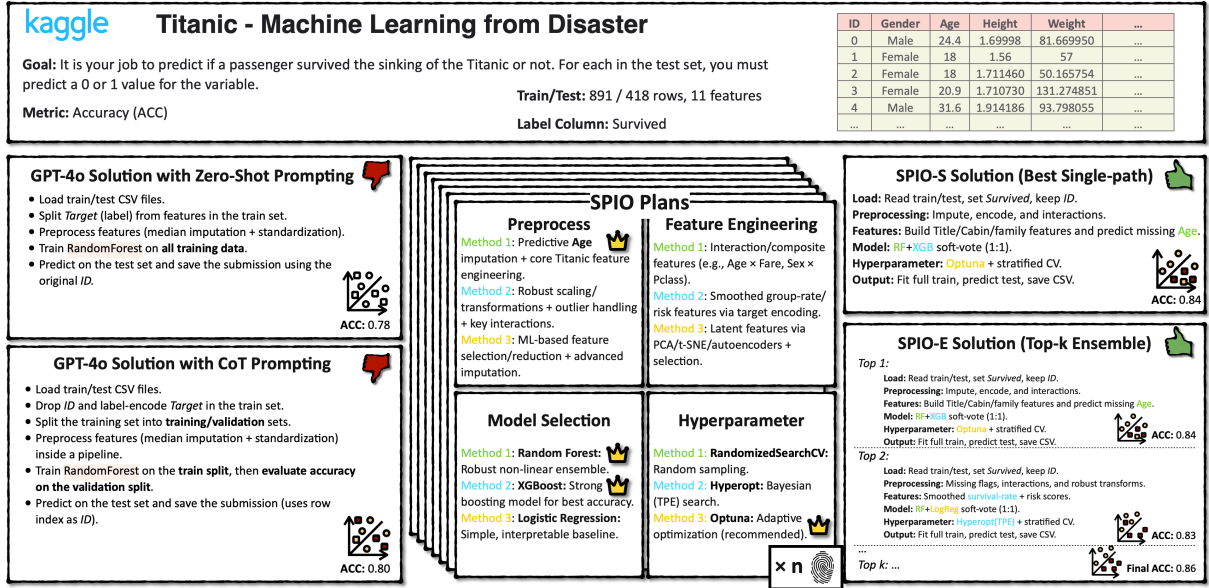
kaggle Titanic - Machine Learning from Disaster

Goal: It is your job to predict if a passenger survived the sinking of the Titanic or not. For each in the test set, you must predict a 0 or 1 value for the variable.

Metric: Accuracy (ACC)

Train/Test: 891 / 418 rows, 11 features

Label Column: Survived

| ID | Gender | Age | Height | Weight | ... |
|---|---|---|---|---|---|
| 0 | Male | 24.4 | 1.69998 | 81.669950 | ... |
| 1 | Female | 18 | 1.56 | 57 | ... |
| 2 | Female | 18 | 1.711460 | 50.165754 | ... |
| 3 | Female | 20.9 | 1.710730 | 131.274851 | ... |
| 4 | Male | 31.6 | 1.914186 | 93.798055 | ... |
| ... | ... | ... | ... | ... | ... |

GPT-4o Solution with Zero-Shot Prompting
- Load train/test CSV files.
- Split Target (label) from features in the train set.
- Preprocess features (median imputation + standardization).
- Train RandomForest on all training data.
- Predict on the test set and save the submission using the original ID.

ACC: 0.78

GPT-4o Solution with CoT Prompting
- Load train/test CSV files.
- Drop ID and label-encode Target in the train set.
- Split the training set into training/validation sets.
- Preprocess features (median imputation + standardization) inside a pipeline.
- Train RandomForest on the train split, then evaluate accuracy on the validation split.
- Predict on the test set and save the submission (uses row index as ID).

ACC: 0.80

SPIO Plans

Preprocess
Method 1: Predictive Age imputation + core Titanic feature engineering.
Method 2: Robust scaling/ transformations + outlier handling + key interactions.
Method 3: ML-based feature selection/reduction + advanced imputation.

Feature Engineering
Method 1: Interaction/composite features (e.g., Age × Fare, Sex × Pclass).
Method 2: Smoothed group-rate/ risk features via target encoding.
Method 3: Latent features via PCA/t-SNE/autoencoders + selection.

Model Selection
Method 1: Random Forest: Robust non-linear ensemble.
Method 2: XGBoost: Strong boosting model for best accuracy.
Method 3: Logistic Regression: Simple, interpretable baseline.

Hyperparameter
Method 1: RandomizedSearchCV: Random sampling.
Method 2: Hyperopt: Bayesian (TPE) search.
Method 3: Optuna: Adaptive optimization (recommended).

× n

SPIO-S Solution (Best Single-path)
Load: Read train/test, set Survived, keep ID.
Preprocessing: Impute, encode, and interactions.
Features: Build Title/Cabin/family features and predict missing Age.
Model: RF+XGB soft-vote (1:1).
Hyperparameter: Optuna + stratified CV.
Output: Fit full train, predict test, save CSV.
ACC: 0.84

SPIO-E Solution (Top-k Ensemble)
Top 1:
Load: Read train/test, set Survived, keep ID.
Preprocessing: Impute, encode, and interactions.
Features: Build Title/Cabin/family features and predict missing Age.
Model: RF+XGB soft-vote (1:1).
Hyperparameter: Optuna + stratified CV.
Output: Fit full train, predict test, save CSV.
ACC: 0.84
Top 2:
Load: Read train/test, set Survived, keep ID.
Preprocessing: Missing flags, interactions, and robust transforms.
Features: Smoothed survival-rate + risk scores.
Model: RF+LogReg soft-vote (1:1).
Hyperparameter: Hyperopt(TPE) + stratified CV.
Output: Fit full train, predict test, save CSV.
ACC: 0.83
...
Top k: ...
Final ACC: 0.86